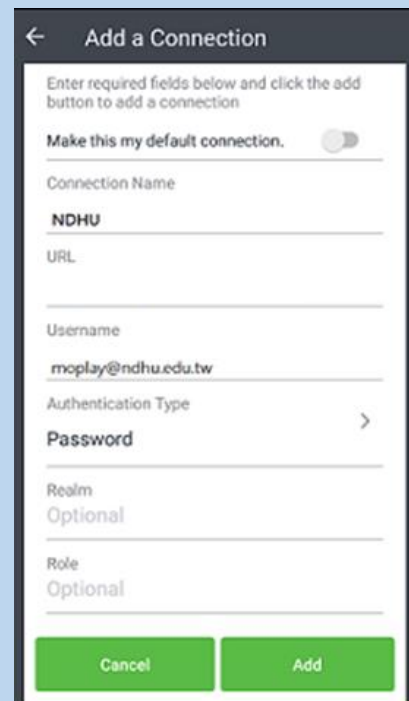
← Add a Connection

Enter required fields below and click the add button to add a connection

Make this my default connection.

Connection Name

NDHU

URL

Username

moplay@ndhu.edu.tw

Authentication Type

Password

>

Realm

Optional

Role

Optional

Cancel

Add